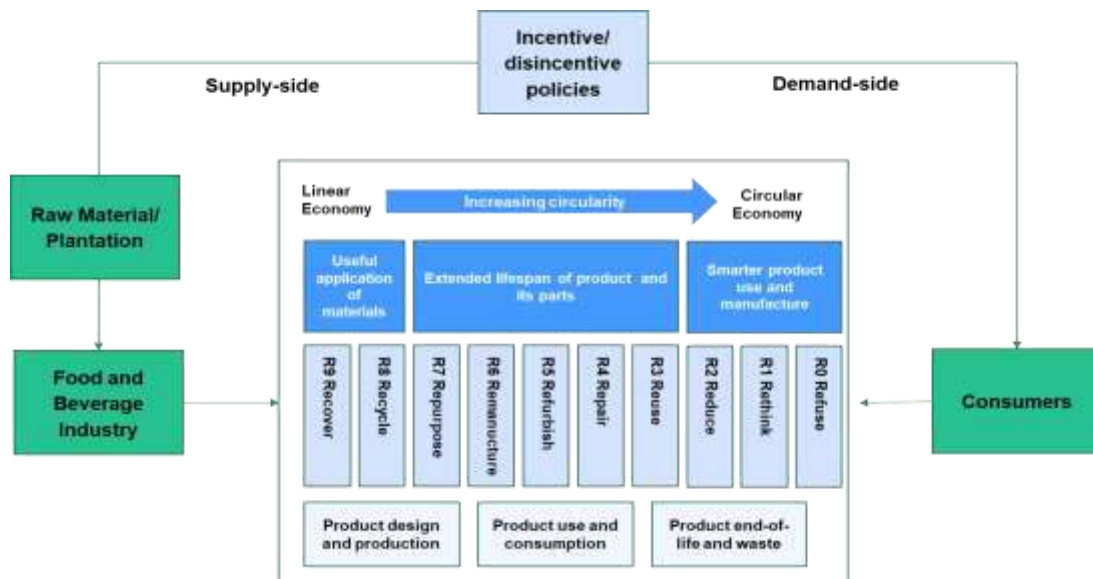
Incentive/ disincentive policies

Supply-side

Demand-side

Raw Material/ Plantation

Food and Beverage Industry

Linear Economy

Increasing circularity

Circular Economy

Useful application of materials

Extended lifespan of product and its parts

Smarter product use and manufacture

R9 Recover

R8 Recycle

R7 Repurpose

R6 Remanufacture

R5 Refurbish

R4 Repair

R3 Reuse

R2 Reduce

R1 Rethink

R0 Refuse

Consumers

Product design and production

Product use and consumption

Product end-of-life and waste